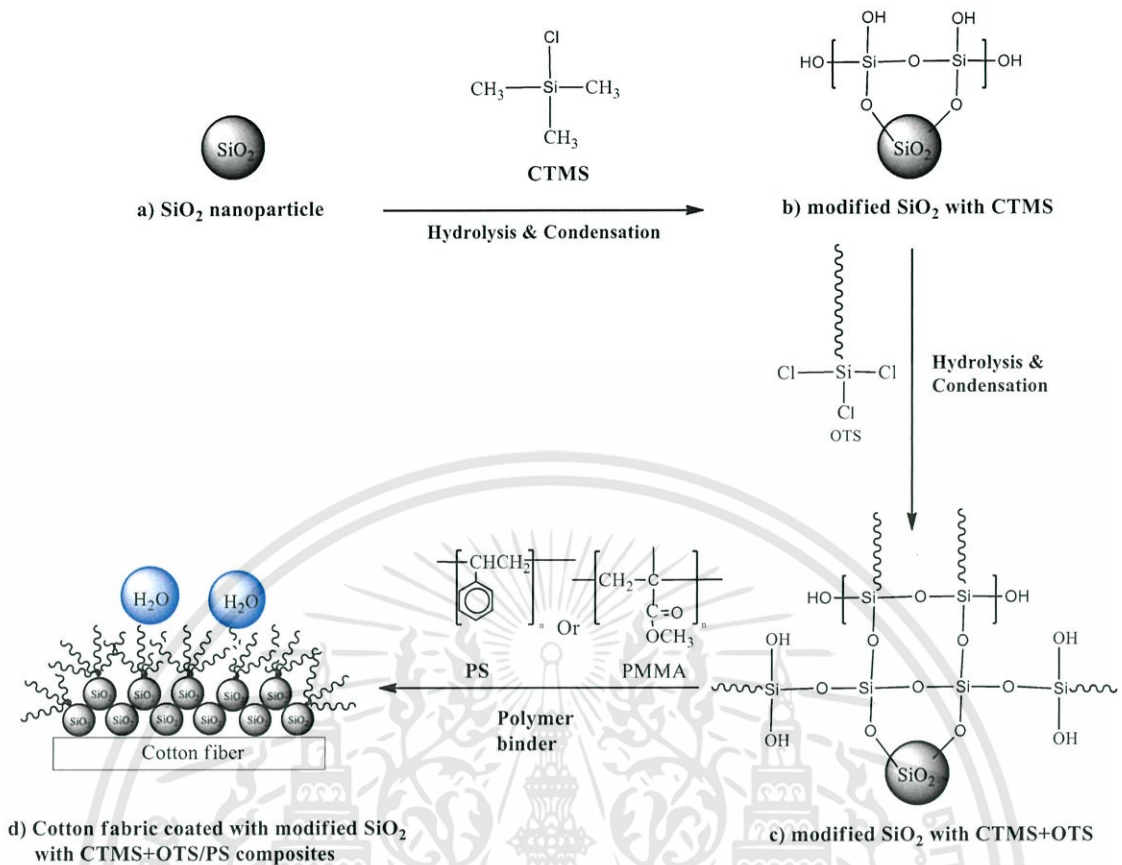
$SiO_2$

a) $SiO_2$ nanoparticle

Cl
$CH_3$—Si—$CH_3$
$CH_3$

CTMS

Hydrolysis & Condensation

OH OH
HO—Si—O—Si—OH
O O
$SiO_2$

b) modified $SiO_2$ with CTMS

Cl—Si—Cl
Cl
OTS

Hydrolysis & Condensation

$H_2O$ $H_2O$

SiO₂

Cotton fiber

d) Cotton fabric coated with modified $SiO_2$ with CTMS+OTS/PS composites

CHCH₂
n
Or
CH₂—C
C=O
OCH₃
n

PS PMMA

Polymer binder

HO—Si—O—Si—OH
OH OH
Si—O—Si—O—Si—O—Si
OH OH
O O
$SiO_2$

c) modified $SiO_2$ with CTMS+OTS